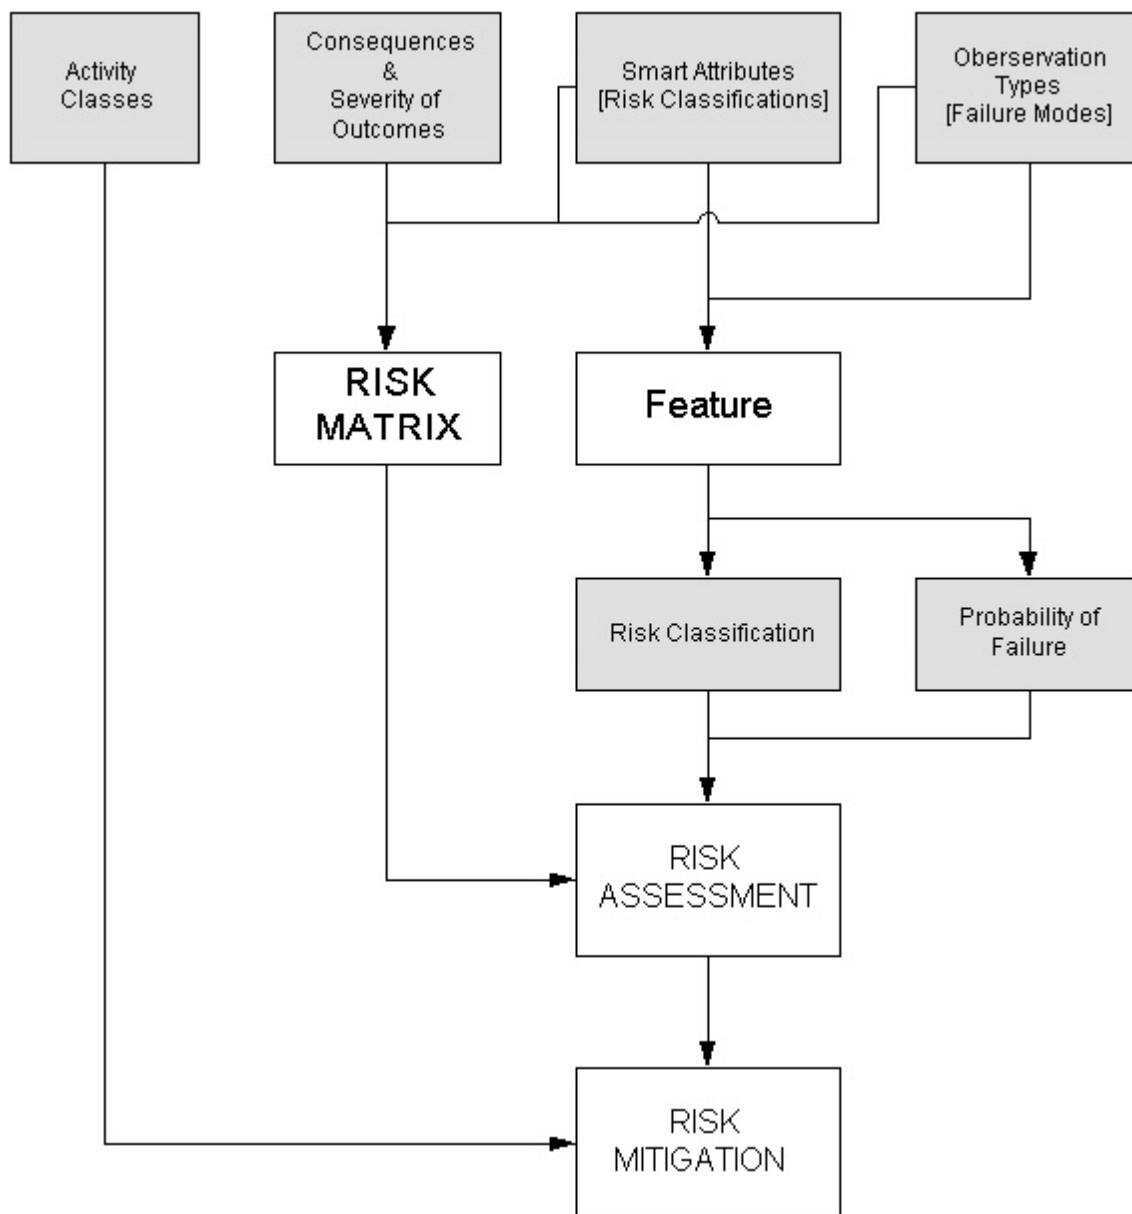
Activity Classes

Consequences & Severity of Outcomes

Smart Attributes [Risk Classifications]

Oberservation Types [Failure Modes]

RISK MATRIX

Feature

Risk Classification

Probability of Failure

RISK ASSESSMENT

RISK MITIGATION